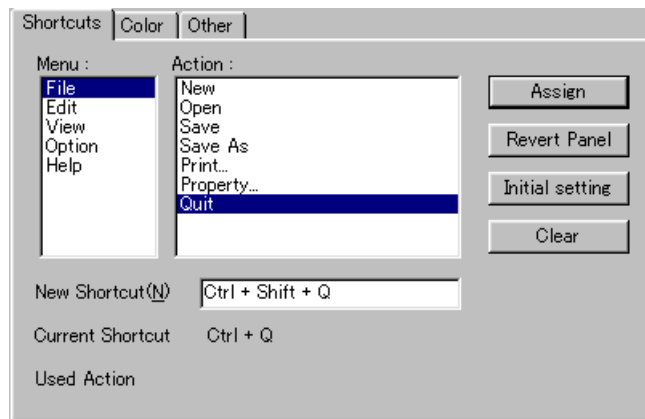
Shortcuts | Color | Other

Menu :
File
Edit
View
Option
Help

Action :
New
Open
Save
Save As
Print...
Property...
Quit

Assign
Revert Panel
Initial setting
Clear

New Shortcut(N) Ctrl + Shift + Q

Current Shortcut Ctrl + Q

Used Action